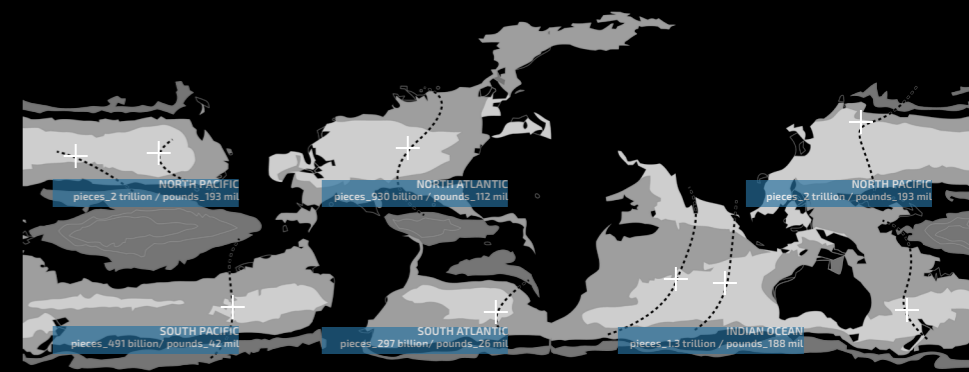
NORTH PACIFIC
pieces_2 trillion / pounds_193 mil

NORTH ATLANTIC
pieces_930 billion / pounds_112 mil

NORTH PACIFIC
pieces_2 trillion / pounds_193 mil

SOUTH PACIFIC
pieces_491 billion / pounds_42 mil

SOUTH ATLANTIC
pieces_297 billion / pounds_26 mil

INDIAN OCEAN
pieces_1.3 trillion / pounds_188 mil